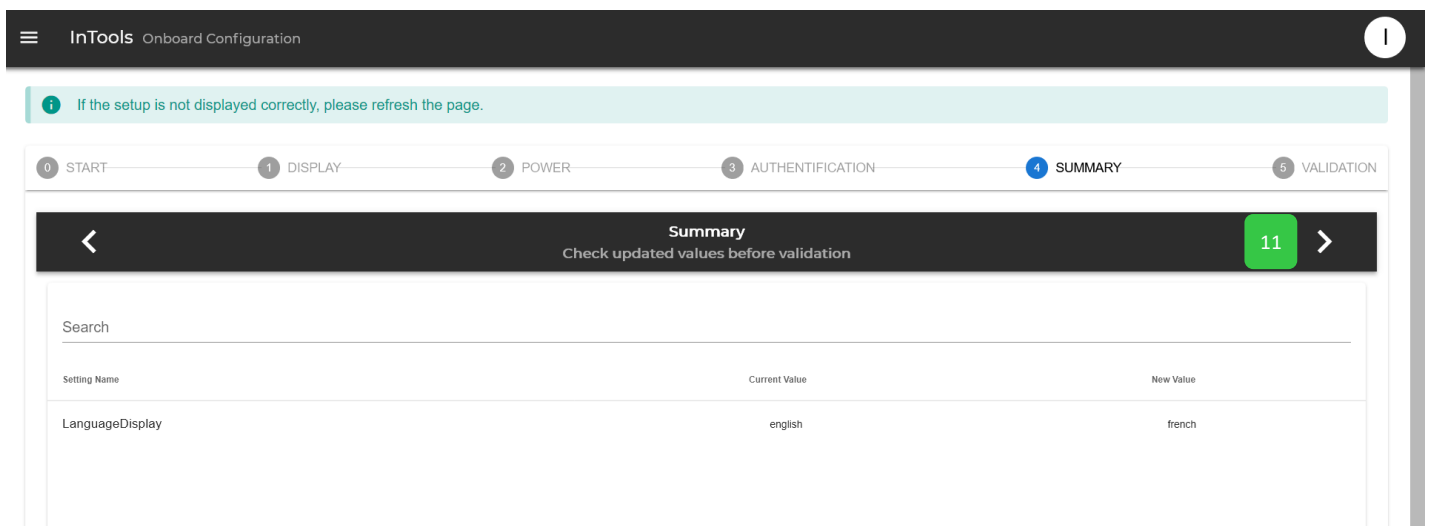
InTools Onboard Configuration

I

If the setup is not displayed correctly, please refresh the page.

0 START 1 DISPLAY 2 POWER 3 AUTHENTIFICATION 4 SUMMARY 5 VALIDATION

Summary
Check updated values before validation

11

Search

| Setting Name | Current Value | New Value |
|---|---|---|
| LanguageDisplay | english | french |